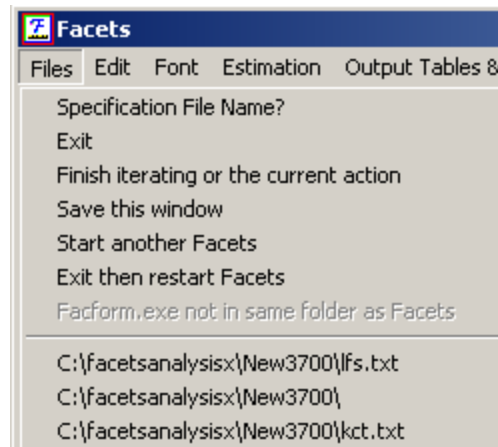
Facets
Files Edit Font Estimation Output Tables &
Specification File Name?
Exit
Finish iterating or the current action
Save this window
Start another Facets
Exit then restart Facets
Facform.exe not in same folder as Facets
C:\facetsanalysisx\New3700\lfs.txt
C:\facetsanalysisx\New3700\
C:\facetsanalysisx\New3700\kct.txt